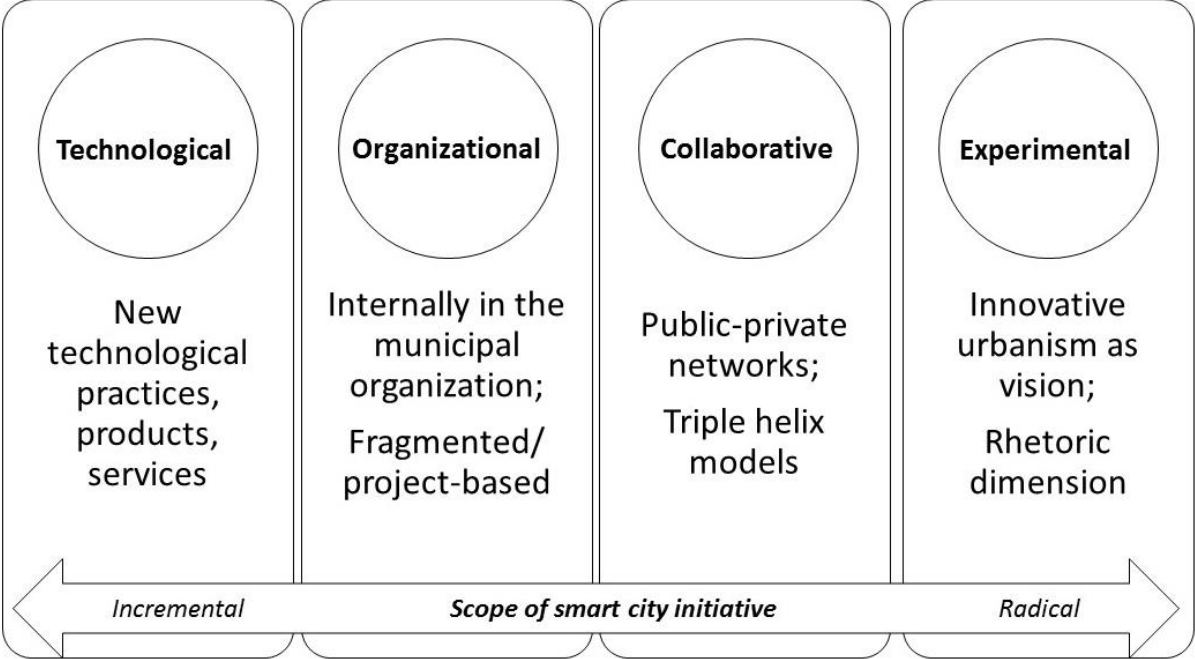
Technological

New technological practices, products, services

Organizational

Internally in the municipal organization;

Fragmented/ project-based

Collaborative

Public-private networks;

Triple helix models

Experimental

Innovative urbanism as vision;

Rhetoric dimension

Incremental

Scope of smart city initiative

Radical